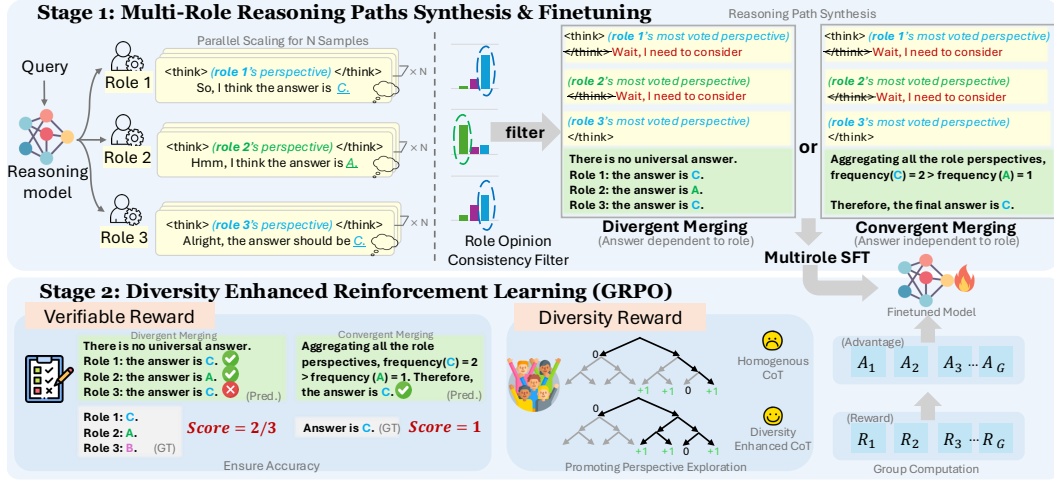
Stage 1: Multi-Role Reasoning Paths Synthesis & Finetuning

Query

Reasoning model

Parallel Scaling for N Samples

Role 1
<think> (role 1's perspective) </think>
So, I think the answer is C.
$7 \times N$

Role 2
<think> (role 2's perspective) </think>
Hmm, I think the answer is A.
$7 \times N$

Role 3
<think> (role 3's perspective) </think>
Alright, the answer should be C.
$7 \times N$

filter

Role Opinion Consistency Filter

Reasoning Path Synthesis

<think> (role 1's most voted perspective)
</think> Wait, I need to consider
(role 2's most voted perspective)
</think> Wait, I need to consider
(role 3's most voted perspective)
</think>
There is no universal answer.
Role 1: the answer is C.
Role 2: the answer is A.
Role 3: the answer is C.

Divergent Merging
(Answer dependent to role)

or

<think> (role 1's most voted perspective)
</think> Wait, I need to consider
(role 2's most voted perspective)
</think> Wait, I need to consider
(role 3's most voted perspective)
</think>
Aggregating all the role perspectives, frequency(C) = 2 > frequency (A) = 1
Therefore, the final answer is C.

Convergent Merging
(Answer independent to role)

Multirole SFT

Finetuned Model

Stage 2: Diversity Enhanced Reinforcement Learning (GRPO)

Verifiable Reward

Divergent Merging
There is no universal answer.
Role 1: the answer is C.
Role 2: the answer is A.
Role 3: the answer is C.
(Pred.)

Role 1: C.
Role 2: A.
Role 3: B. (GT)

Score = 2/3

Convergent Merging
Aggregating all the role perspectives, frequency(C) = 2 > frequency (A) = 1. Therefore, the answer is C.
(Pred.)

Answer is C. (GT)

Score = 1

Ensure Accuracy

Diversity Reward

0
+1 +1 0 +1
Homogenous CoT

0
+1 +1 0 +1
Diversity Enhanced CoT

Promoting Perspective Exploration

(Advantage)
$A_1$ $A_2$ $A_3 \cdots A_G$

(Reward)
$R_1$ $R_2$ $R_3 \cdots R_G$

Group Computation